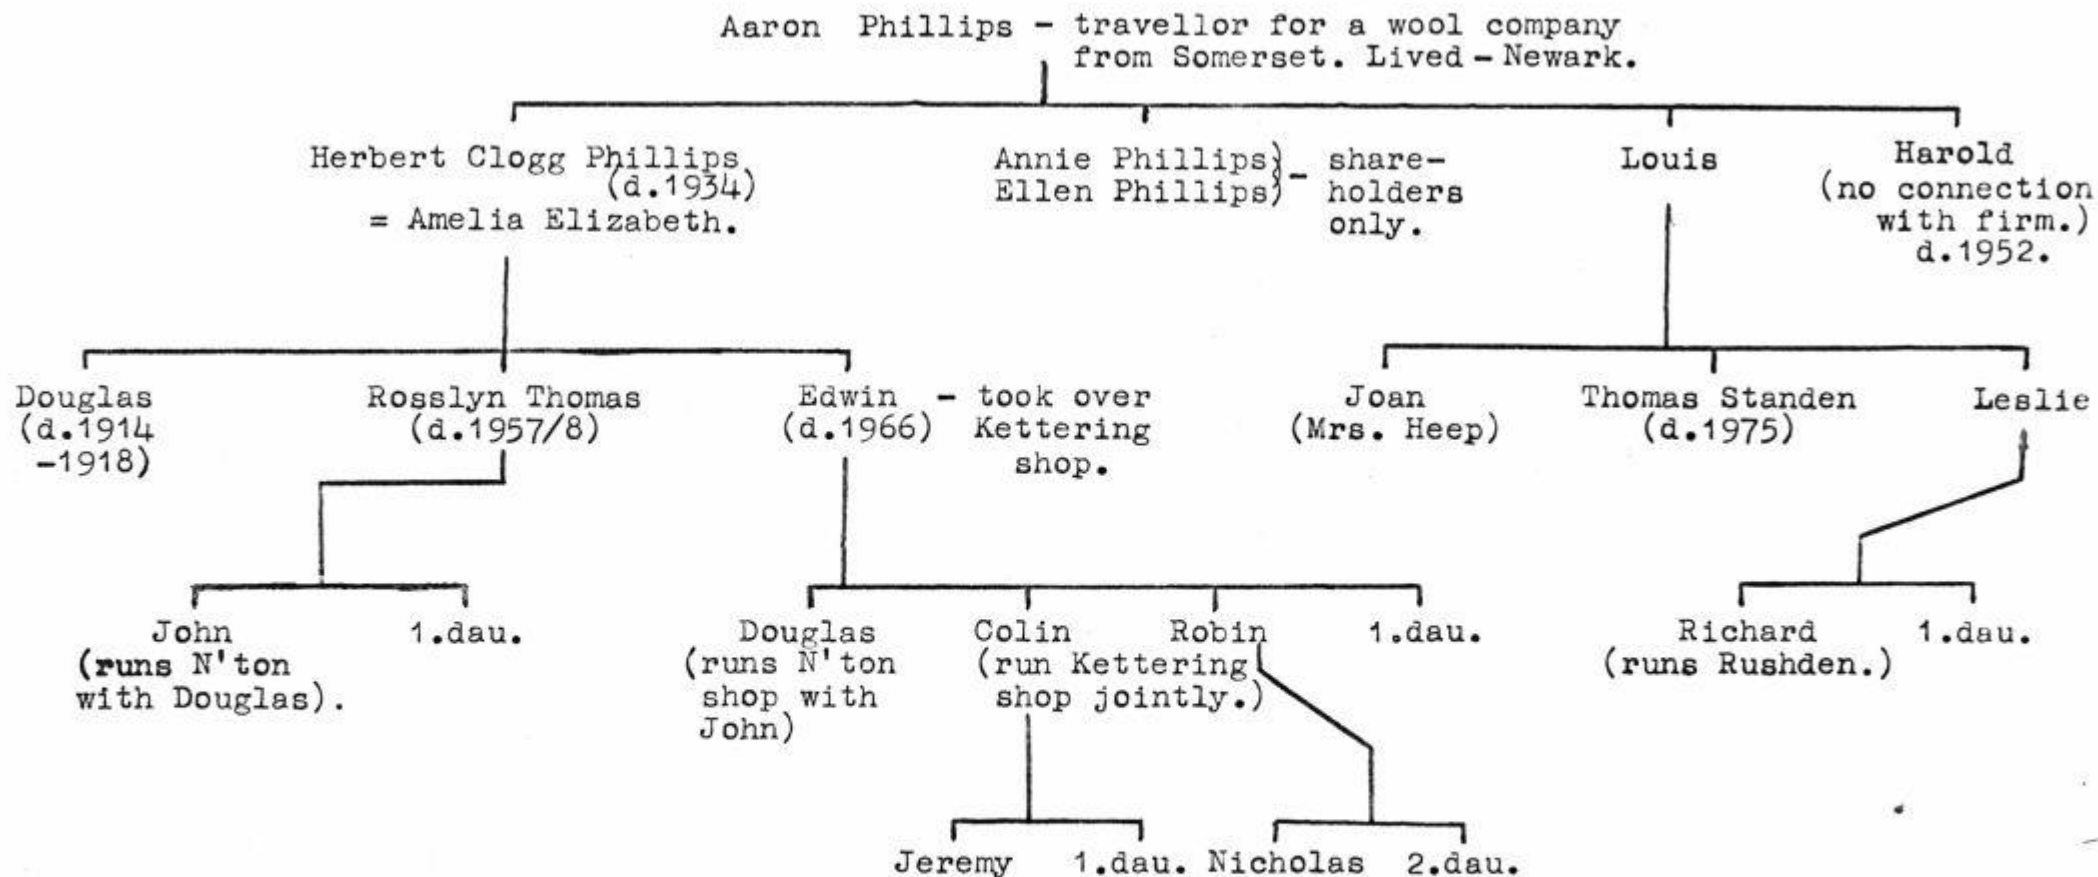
Aaron Phillips - travellor for a wool company from Somerset. Lived - Newark.

Herbert Clogg Phillips (d.1934) = Amelia Elizabeth.

Annie Phillips
Ellen Phillips
- shareholders only.

Louis

Harold (no connection with firm.) d.1952.

Douglas (d.1914 -1918)

Rosslyn Thomas (d.1957/8)

Edwin (d.1966) - took over Kettering shop.

Joan (Mrs. Heep)

Thomas Standen (d.1975)

Leslie

John (runs N'ton with Douglas).

1.dau.

Douglas (runs N'ton shop with John)

Colin

Robin

(run Kettering shop jointly.)

1.dau.

Richard (runs Rushden.)

1.dau.

Jeremy

1.dau.

Nicholas

2.dau.